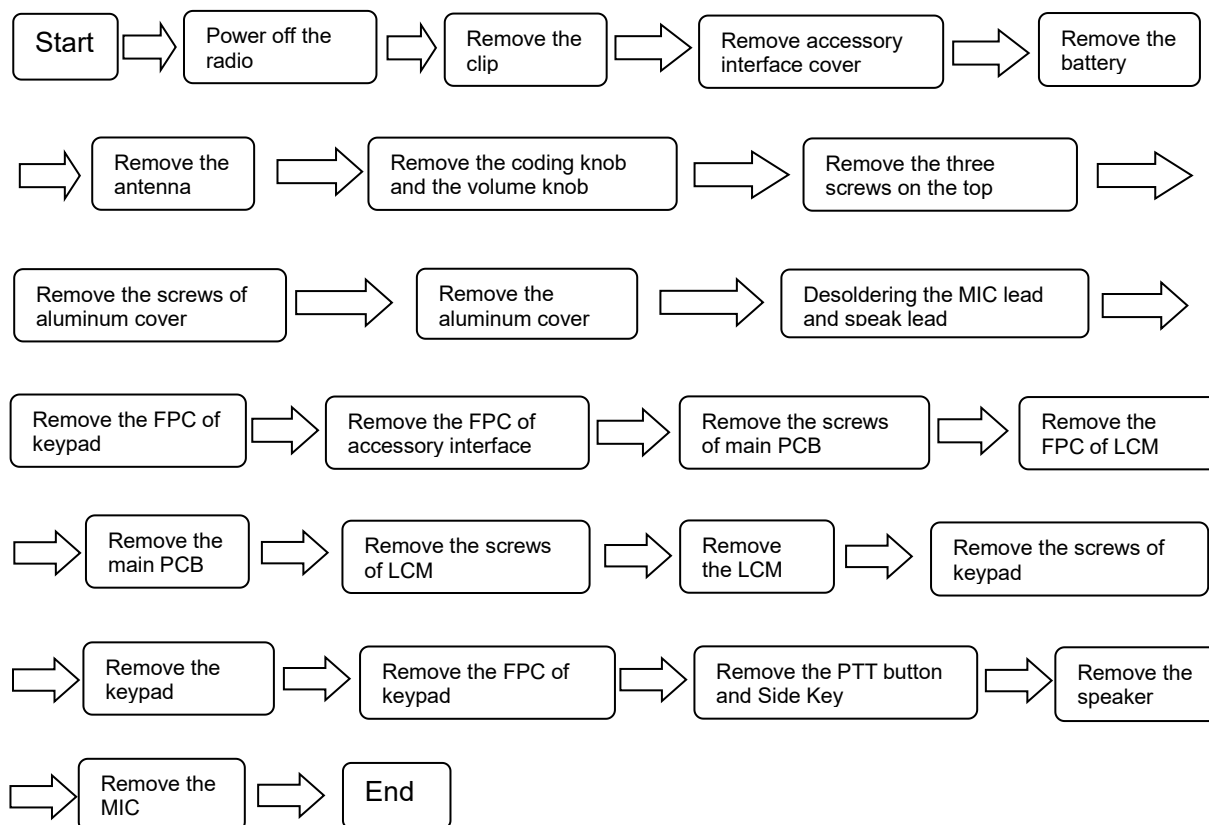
Start

Power off the radio

Remove the clip

Remove accessory interface cover

Remove the battery

Remove the antenna

Remove the coding knob and the volume knob

Remove the three screws on the top

Remove the screws of aluminum cover

Remove the aluminum cover

Desoldering the MIC lead and speak lead

Remove the FPC of keypad

Remove the FPC of accessory interface

Remove the screws of main PCB

Remove the FPC of LCM

Remove the main PCB

Remove the screws of LCM

Remove the LCM

Remove the screws of keypad

Remove the keypad

Remove the FPC of keypad

Remove the PTT button and Side Key

Remove the speaker

Remove the MIC

End